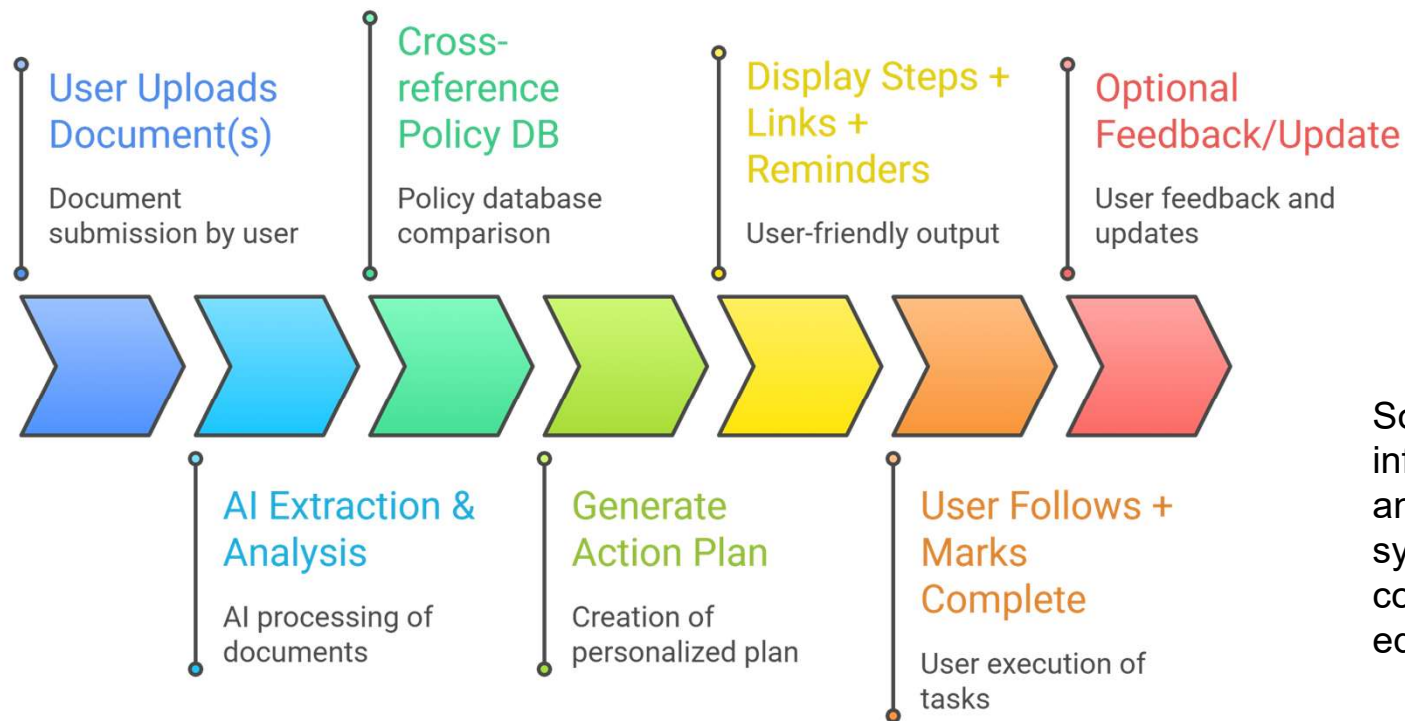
User Uploads Document(s)

Document submission by user

Cross-reference Policy DB

Policy database comparison

Display Steps + Links + Reminders

User-friendly output

Optional Feedback/Update

User feedback and updates

AI Extraction & Analysis

AI processing of documents

Generate Action Plan

Creation of personalized plan

User Follows + Marks Complete

User execution of tasks

So
inf
an
sy
co
ec